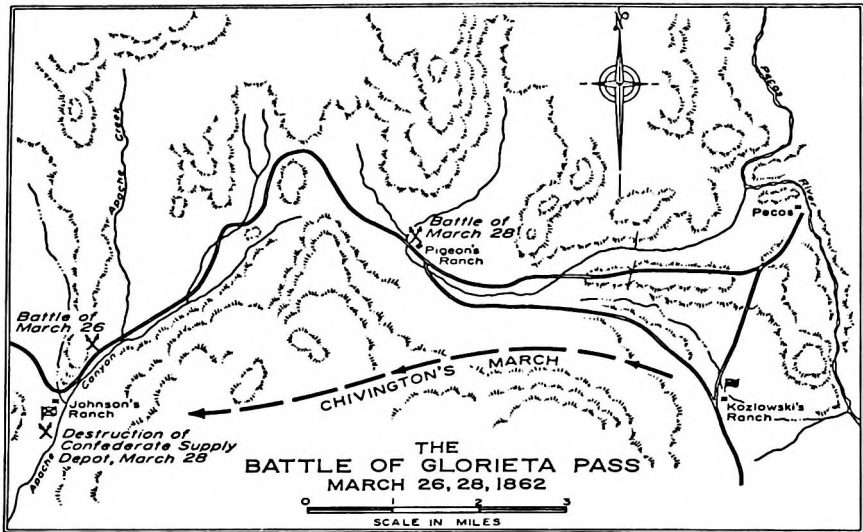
N

Pecos

Apache Creek

Battle of March 28

Pigeon's Ranch

Pecos

River

Battle of March 26

Canyon

Johnson's Ranch

Destruction of Confederate Supply Depot, March 28

Apache

CHIVINGTON'S MARCH

Kozlowski's Ranch

THE
BATTLE OF GLORIETA PASS
MARCH 26, 28, 1862

0 1 2 3
SCALE IN MILES